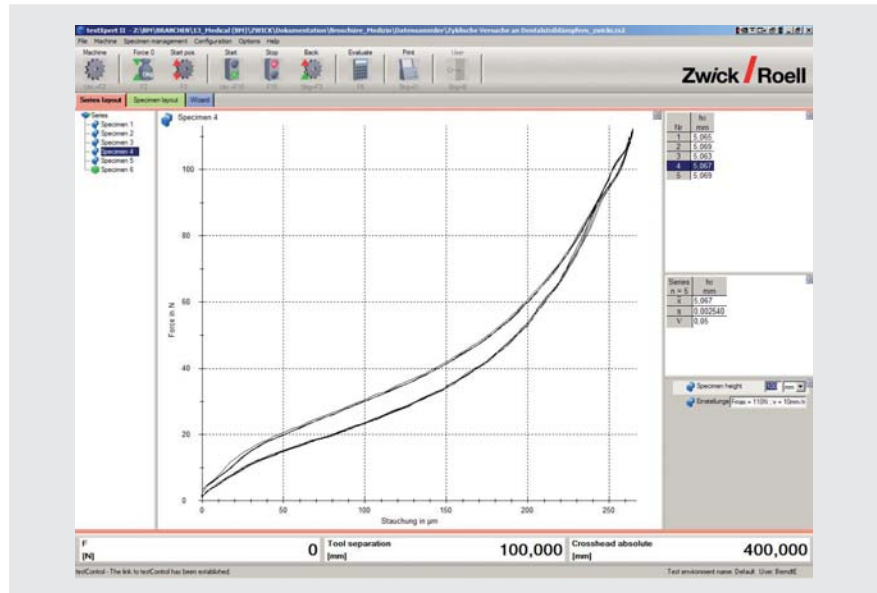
testXpert II - Z:\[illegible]\ZWICK\Dokumentation\Broschuere_Medizin\Datensammler\Zyklische Versuche an Dentalstoßdämpfern_zwick.zs2

File Machine Specimen management Configuration Options Help

Machine Force 0 Start pos. Start Stop Back Evaluate Print User

Zwick / Roell

Series layout Specimen layout Wizard

Series
Specimen 1
Specimen 2
Specimen 3
Specimen 4
Specimen 5
Specimen 6

Specimen 4

| Nr | ho mm |
|---|---|
| 1 | 5,065 |
| 2 | 5,069 |
| 3 | 5,063 |
| 4 | 5,067 |
| 5 | 5,069 |

| Series n = 5 | ho mm |
|---|---|
| x̄ | 5,067 |
| s | 0,002540 |
| ν | 0,05 |

Specimen height mm

Einstellungen Fmax = 110N ; v = 10mm/s

100
80
60
40
20
0

Force in N

0 50 100 150 200 250

Stauchung in µm

F [N] 0

Tool separation [mm] 100,000

Crosshead absolute [mm] 400,000

testControl - The link to testControl has been established.

Test environment name: Default User: BerndE